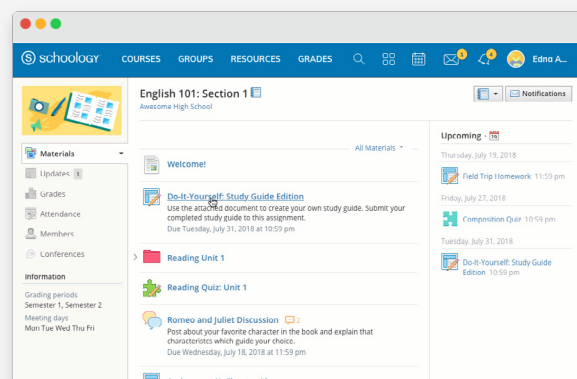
schoology COURSES GROUPS RESOURCES GRADES

1 4

Edna A...

English 101: Section 1

Awesome High School

Notifications

Materials

Updates 1

Grades

Attendance

Members

Conferences

Information

Grading periods
Semester 1, Semester 2

Meeting days
Mon Tue Wed Thu Fri

All Materials

Welcome!

Do-It-Yourself: Study Guide Edition
Use the attached document to create your own study guide. Submit your completed study guide to this assignment.
Due Tuesday, July 31, 2018 at 10:59 pm

Reading Unit 1

Reading Quiz: Unit 1

Romeo and Juliet Discussion 2
Post about your favorite character in the book and explain that characteristics which guide your choice.
Due Wednesday, July 18, 2018 at 11:59 pm

Upcoming

Thursday, July 19, 2018

Field Trip Homework 11:59 pm

Friday, July 27, 2018

Composition Quiz 10:59 pm

Tuesday, July 31, 2018

Do-It-Yourself: Study Guide Edition 10:59 pm